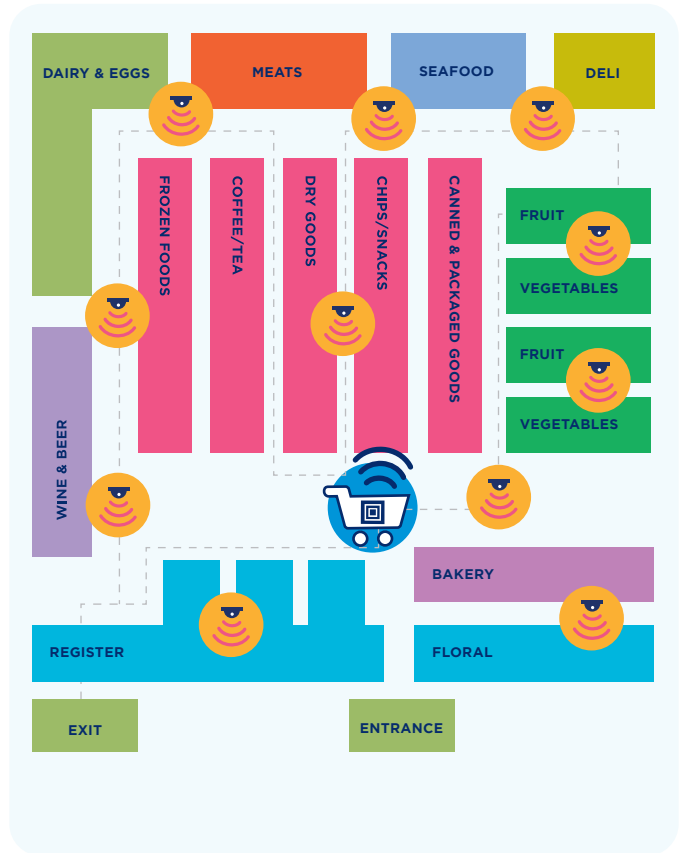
DAIRY & EGGS

MEATS

SEAFOOD

DELI

FROZEN FOODS

COFFEE/TEA

DRY GOODS

CHIPS/SNACKS

CANNED & PACKAGED GOODS

FRUIT

VEGETABLES

FRUIT

VEGETABLES

WINE & BEER

BAKERY

REGISTER

FLORAL

EXIT

ENTRANCE